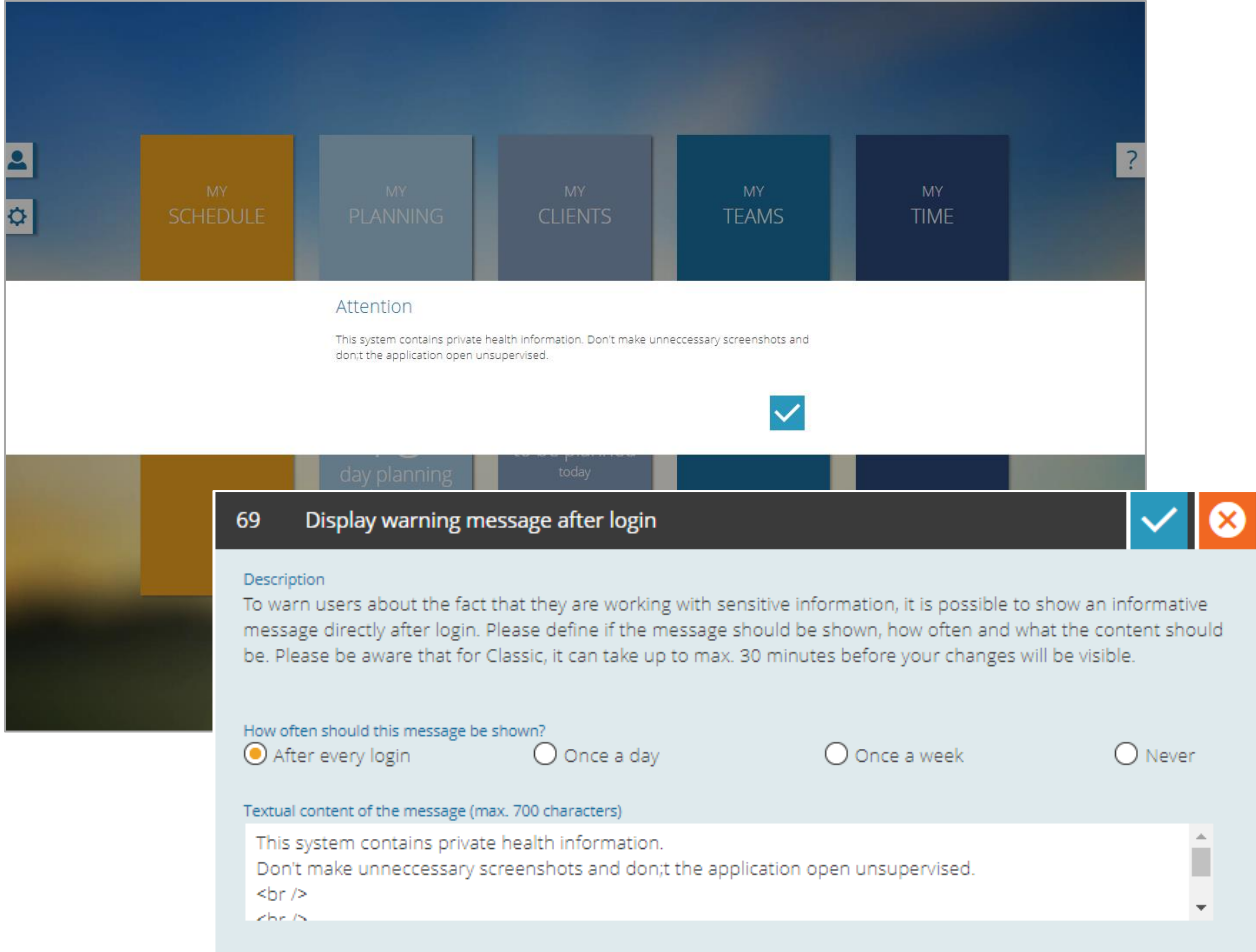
MY SCHEDULE

MY PLANNING

MY CLIENTS

MY TEAMS

MY TIME

?

Attention

This system contains private health information. Don't make unneccessary screenshots and don;t the application open unsupervised.

day planning

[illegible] today

69 Display warning message after login

Description

To warn users about the fact that they are working with sensitive information, it is possible to show an informative message directly after login. Please define if the message should be shown, how often and what the content should be. Please be aware that for Classic, it can take up to max. 30 minutes before your changes will be visible.

How often should this message be shown?

After every login

Once a day

Once a week

Never

Textual content of the message (max. 700 characters)

This system contains private health information.
Don't make unneccessary screenshots and don;t the application open unsupervised.
<br />
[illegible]